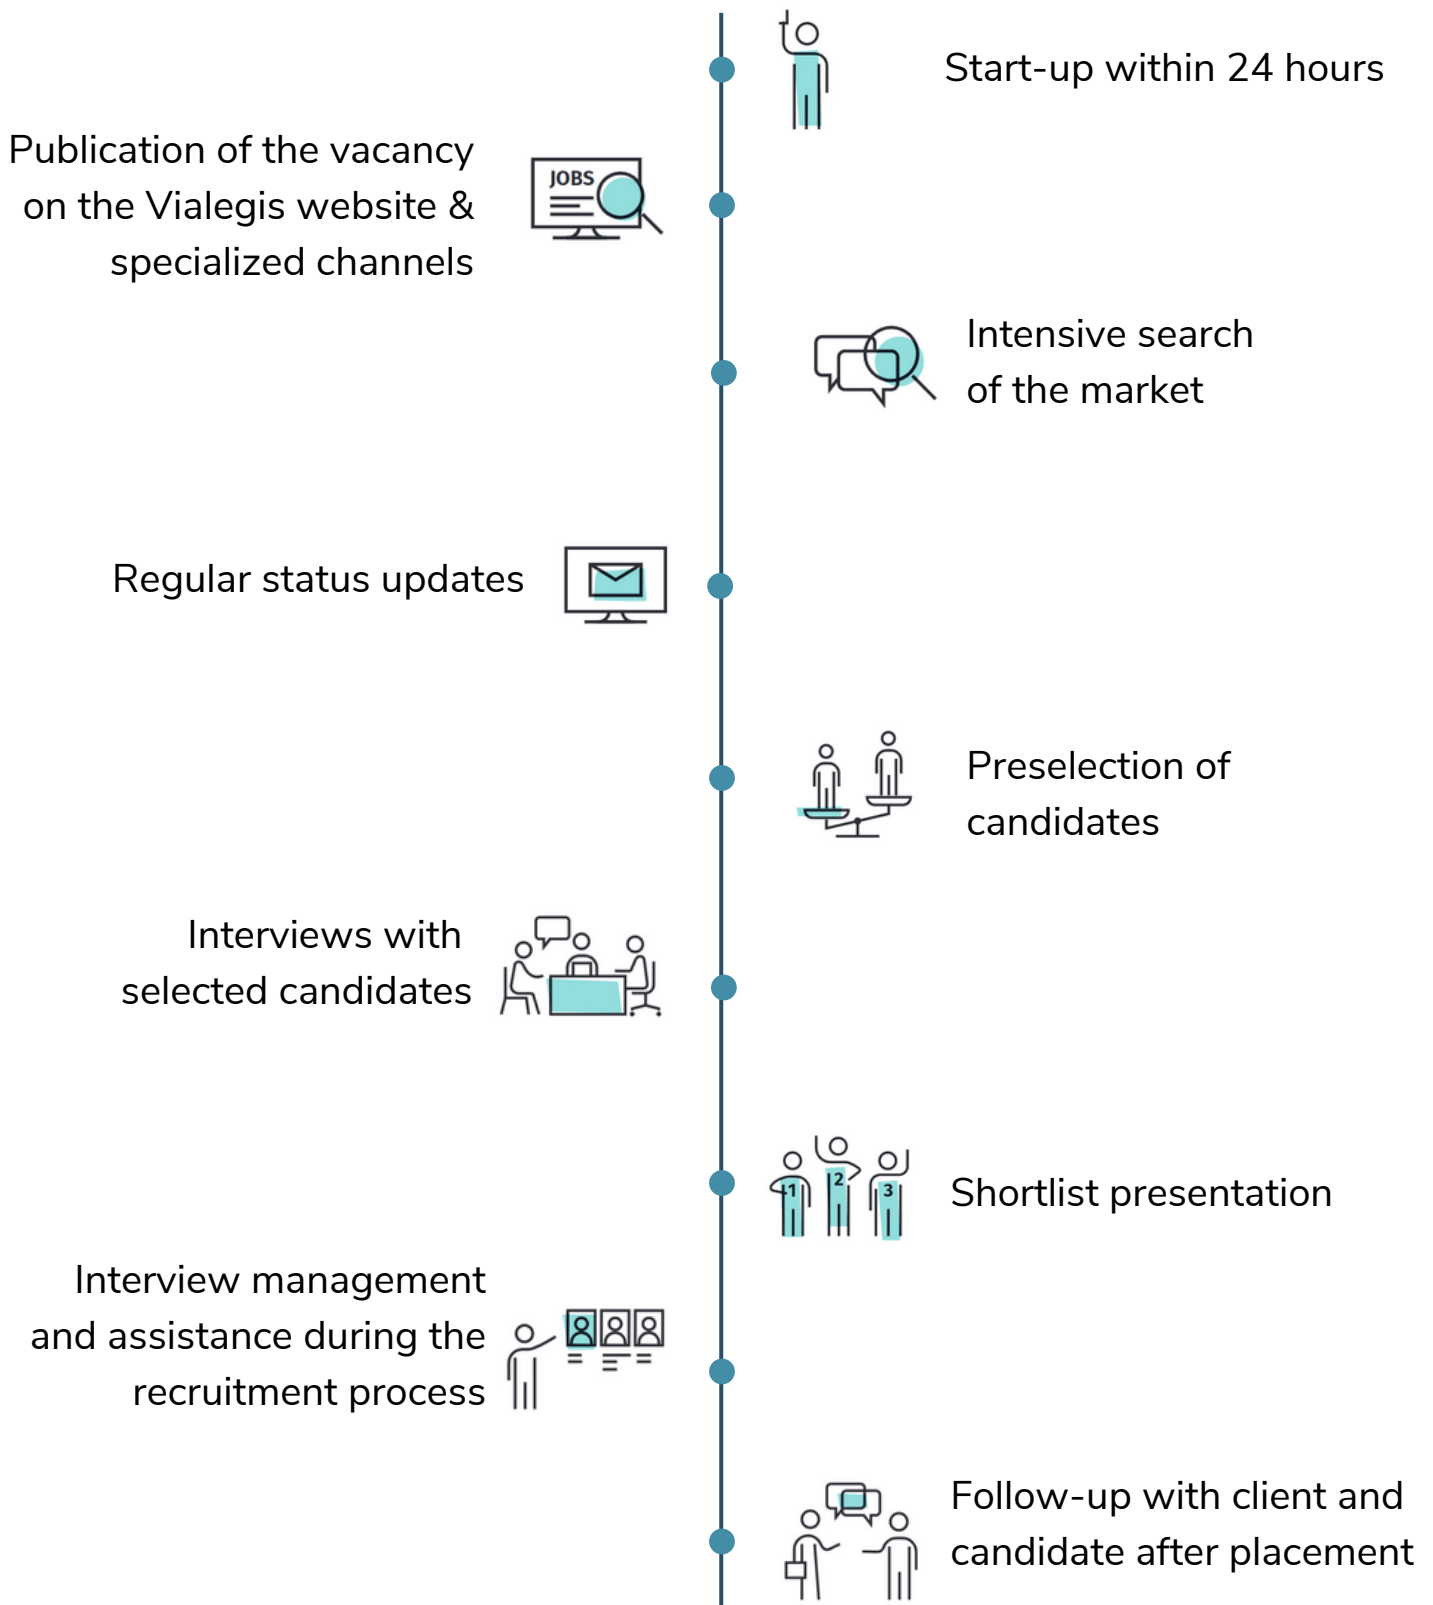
Start-up within 24 hours

JOBS

Publication of the vacancy on the Vialegis website & specialized channels

Intensive search of the market

Regular status updates

Preselection of candidates

Interviews with selected candidates

1 2 3

Shortlist presentation

Interview management and assistance during the recruitment process

Follow-up with client and candidate after placement